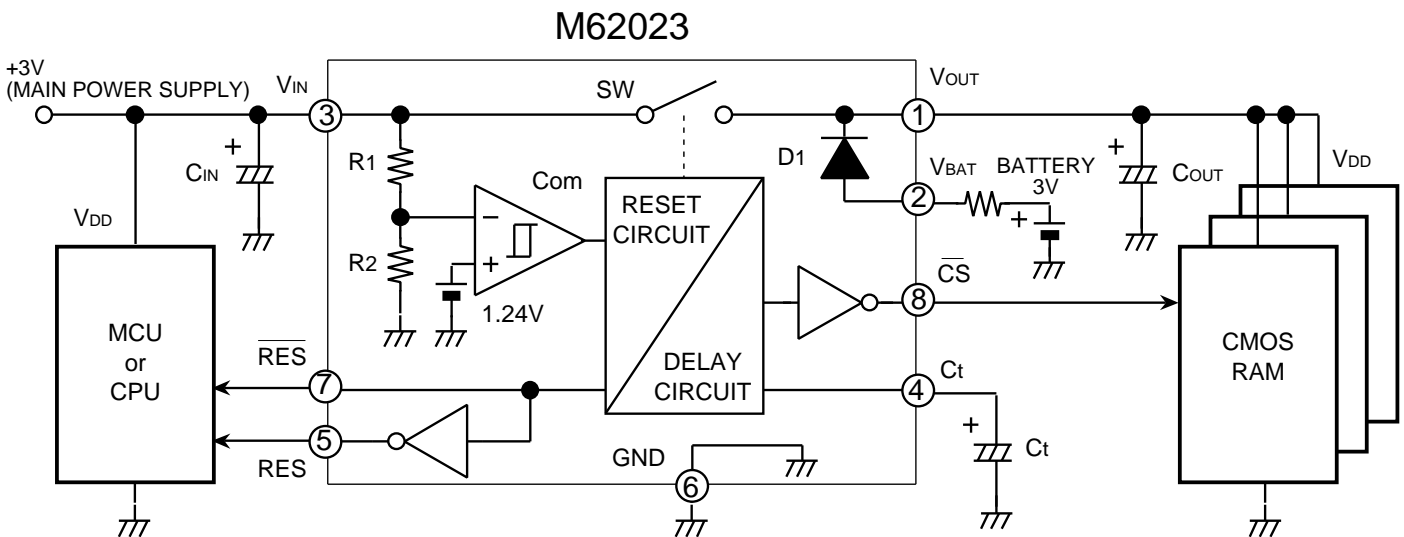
M62023

+3V
(MAIN POWER SUPPLY)

$V_{IN}$

3

SW

$V_{OUT}$

1

$C_{IN}$

+

R1

Com

D1

$V_{BAT}$ BATTERY 3V

2

+

$C_{OUT}$

$V_{DD}$

$V_{DD}$

RESET CIRCUIT

−

+

R2

1.24V

$\overline{CS}$

8

MCU or CPU

$\overline{RES}$

7

DELAY CIRCUIT

Ct

4

CMOS RAM

5

RES

GND

6

+

Ct